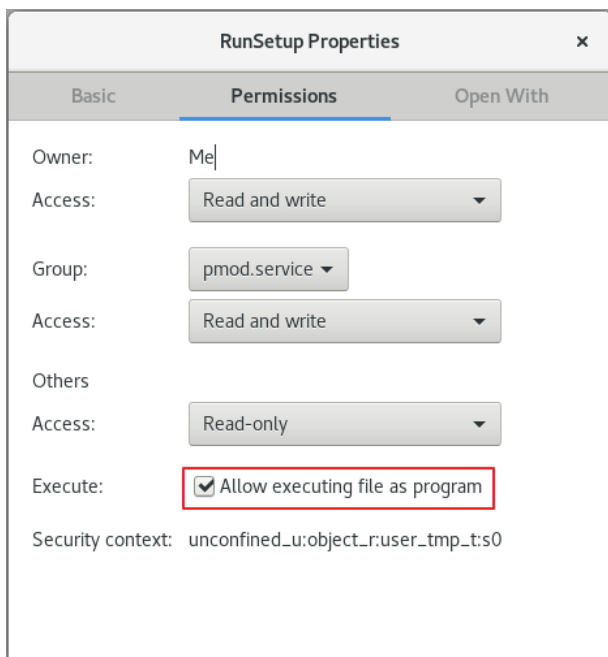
RunSetup Properties ×

Basic Permissions Open With

Owner: Me

Access: Read and write

Group: pmod.service

Access: Read and write

Others

Access: Read-only

Execute: Allow executing file as program

Security context: unconfined_u:object_r:user_tmp_t:s0